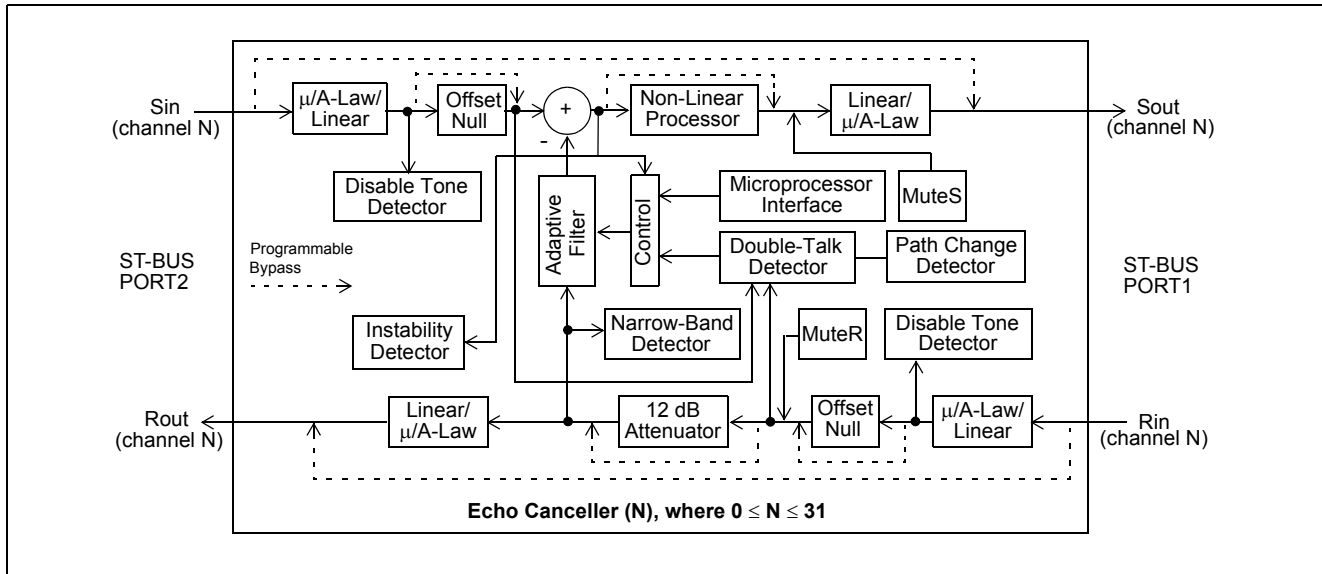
Sin (channel N)

μ/A-Law/ Linear

Offset Null

+

-

Non-Linear Processor

Linear/ μ/A-Law

Sout (channel N)

Disable Tone Detector

Adaptive Filter

Control

Microprocessor Interface

MuteS

ST-BUS PORT2

Programmable Bypass

Double-Talk Detector

Path Change Detector

ST-BUS PORT1

Instability Detector

Narrow-Band Detector

MuteR

Disable Tone Detector

Rout (channel N)

Linear/ μ/A-Law

12 dB Attenuator

Offset Null

μ/A-Law/ Linear

Rin (channel N)

Echo Canceller (N), where $0 \leq N \leq 31$